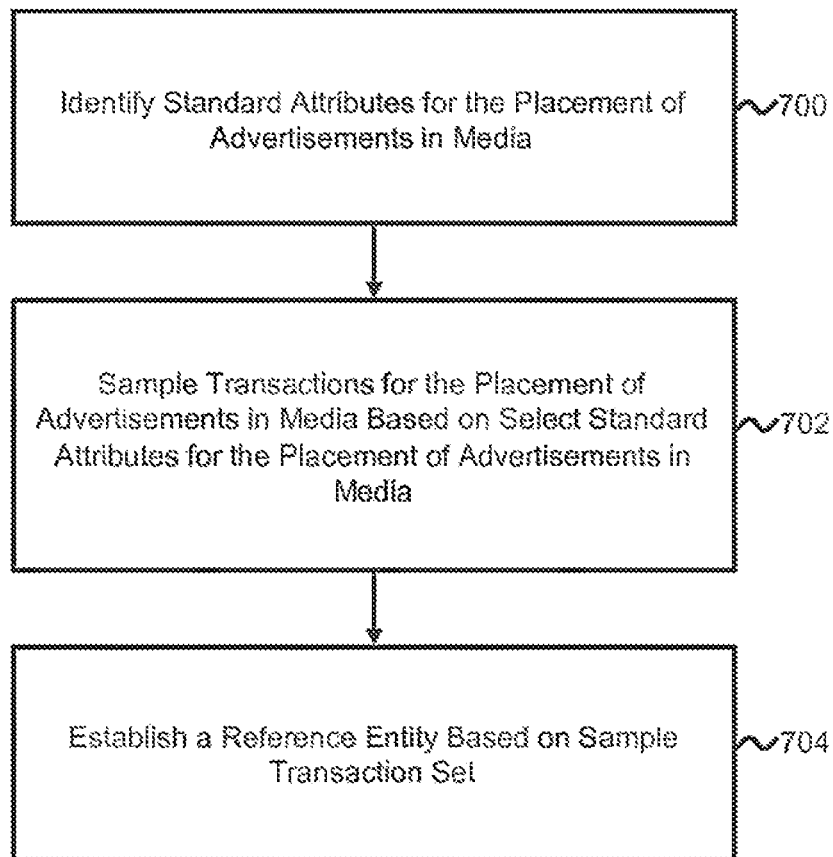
Identify Standard Attributes for the Placement of Advertisements in Media

700

Sample Transactions for the Placement of Advertisements in Media Based on Select Standard Attributes for the Placement of Advertisements in Media

702

Establish a Reference Entity Based on Sample Transaction Set

704